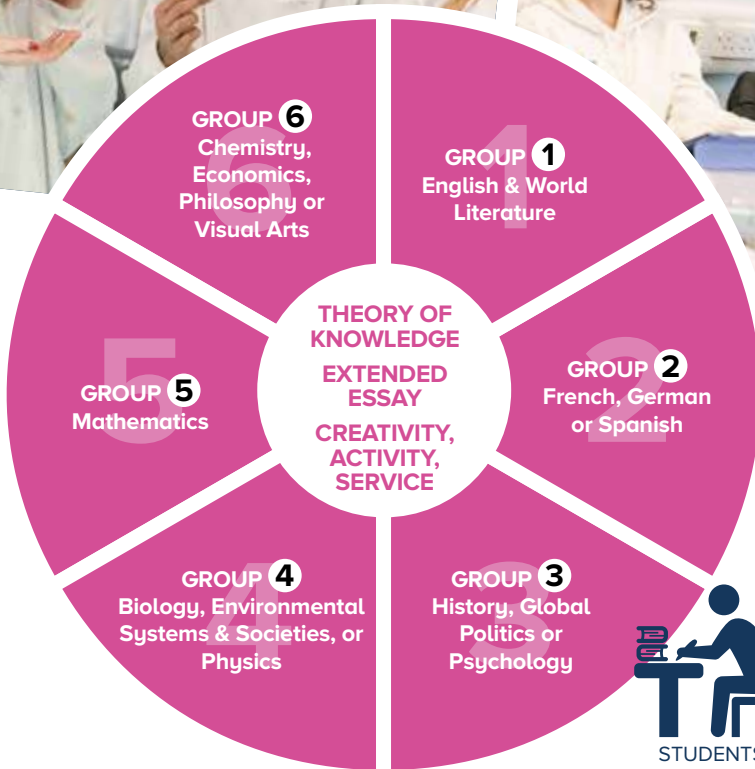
GROUP 6
Chemistry, Economics, Philosophy or Visual Arts

GROUP 1
English & World Literature

THEORY OF KNOWLEDGE

EXTENDED ESSAY

CREATIVITY, ACTIVITY, SERVICE

GROUP 5
Mathematics

GROUP 2
French, German or Spanish

GROUP 4
Biology, Environmental Systems & Societies, or Physics

GROUP 3
History, Global Politics or Psychology

STUDENTS